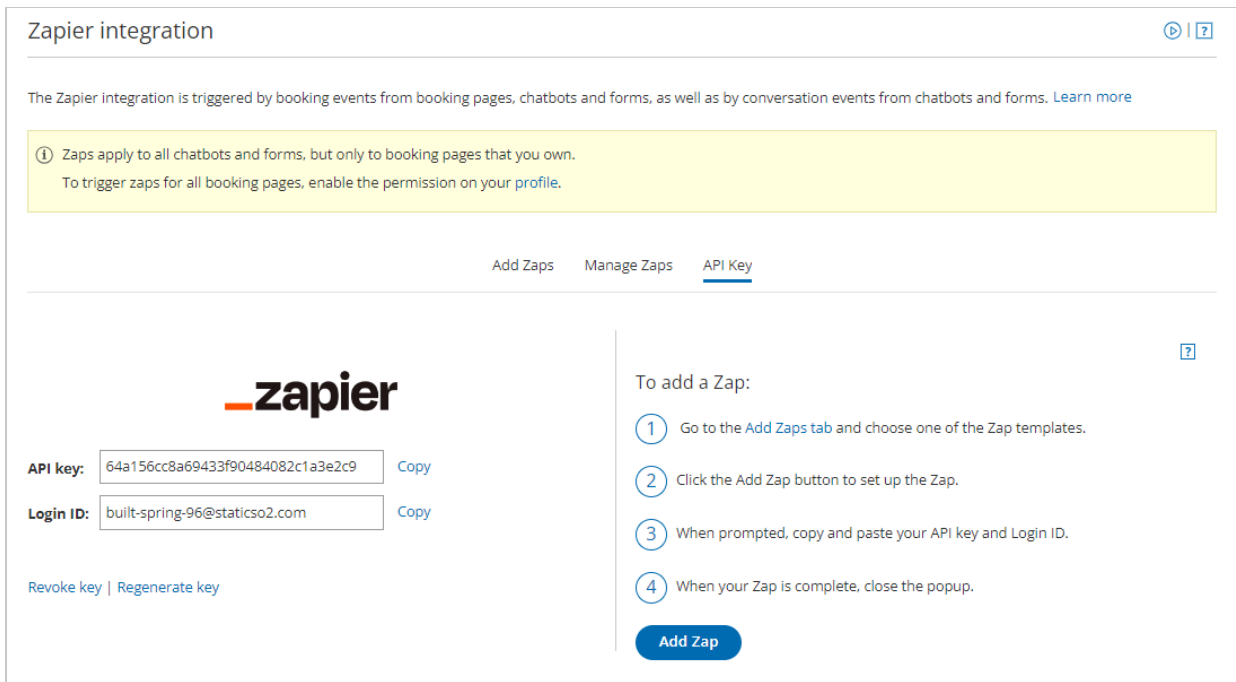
Zapier integration

?

The Zapier integration is triggered by booking events from booking pages, chatbots and forms, as well as by conversation events from chatbots and forms. Learn more

Zaps apply to all chatbots and forms, but only to booking pages that you own.
To trigger zaps for all booking pages, enable the permission on your profile.

Add Zaps Manage Zaps API Key

zapier

API key: 64a156cc8a69433f90484082c1a3e2c9 Copy

Login ID: built-spring-96@staticso2.com Copy

Revoke key | Regenerate key

?

To add a Zap:

1 Go to the Add Zaps tab and choose one of the Zap templates.

2 Click the Add Zap button to set up the Zap.

3 When prompted, copy and paste your API key and Login ID.

4 When your Zap is complete, close the popup.

Add Zap